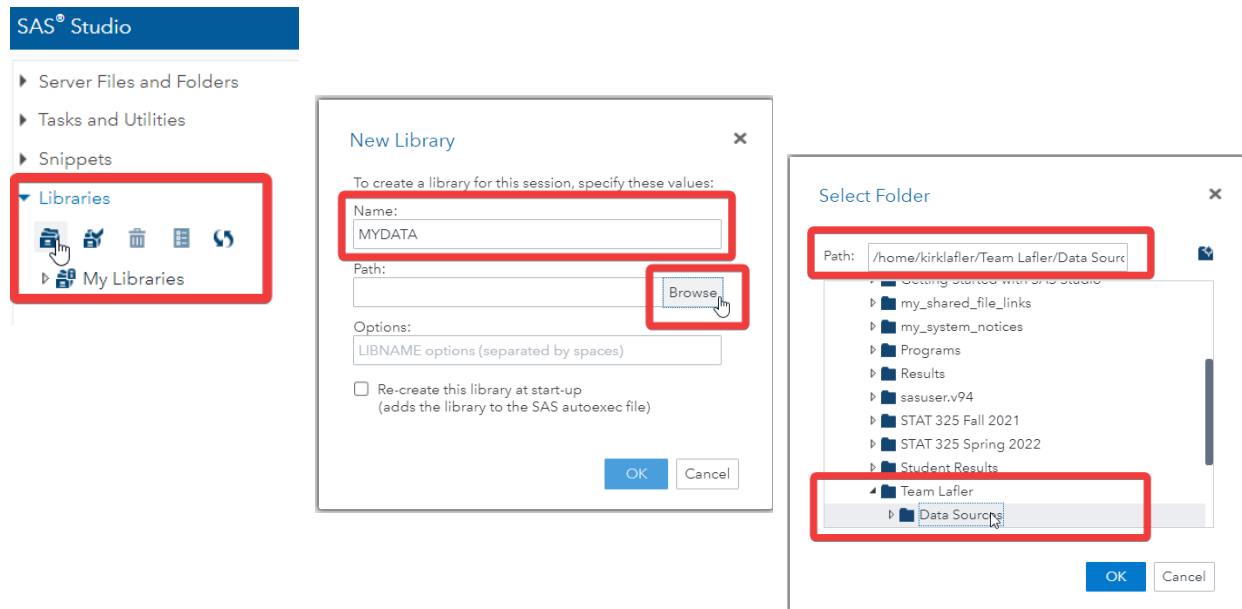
SAS® Studio

Server Files and Folders

Tasks and Utilities

Snippets

Libraries

My Libraries

New Library

×

To create a library for this session, specify these values:

Name:

MYDATA

Path:

Browse

Options:

LIBNAME options (separated by spaces)

Re-create this library at start-up (adds the library to the SAS autoexec file)

OK

Cancel

Select Folder

×

Path: /home/kirklafler/Team Lafler/Data Sourc

Getting Started with SAS Studio

my_shared_file_links

my_system_notices

Programs

Results

sasuser.v94

STAT 325 Fall 2021

STAT 325 Spring 2022

Student Results

Team Lafler

Data Sources

OK

Cancel